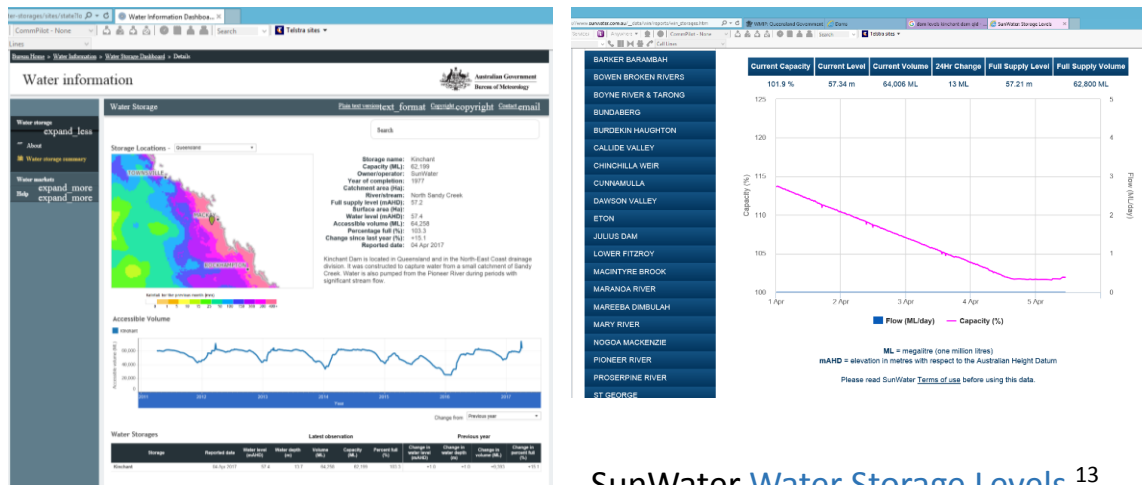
Water Information Dashboa...
CommPilot - None
Search
Telstra sites
Bureau Home > Water Information > Water Storage Dashboard > Details

Water information

Australian Government
Bureau of Meteorology

Water Storage
Plain text version text_format Copyright copyright Contact email

Water storage expand_less
About
Water storage summary
Water markets expand_more
Help expand_more

Search

Storage Locations - Queensland

Storage name: Kinchant
Capacity (ML): 62,199
Owner/operator: SunWater
Year of completion: 1977
Catchment area (Ha):
River/stream: North Sandy Creek
Full supply level (mAHD): 57.2
Surface area (Ha):
Water level (mAHD): 57.4
Accessible volume (ML): 64,258
Percentage full (%): 103.3
Change since last year (%): +15.1
Reported date: 04 Apr 2017

Kinchant Dam is located in Queensland and in the North-East Coast drainage division. It was constructed to capture water from a small catchment of Sandy Creek. Water is also pumped from the Pioneer River during periods with significant stream flow.

TOWNSVILLE
MACKAY
ROCKHAMPTON

Accessible Volume
Kinchant
Accessible volume (ML)
2011 2012 2013 2014 2015 2016 2017
Year
Change from Previous year

Water Storages
Latest observation
Previous year

| Storage | Reported date | Water level (mAHD) | Water depth (m) | Volume (ML) | Capacity (ML) | Percent full (%) | Change in water level (mAHD) | Change in water depth (m) | Change in volume (ML) | Change in percent full (%) |
|---|---|---|---|---|---|---|---|---|---|---|
| Kinchant | 04 Apr 2017 | 57.4 | 13.7 | 64,258 | 62,199 | 103.3 | +1.0 | +1.0 | +9,393 | +15.1 |

www.sunwater.com.au/...
WMP: Queensland Government
Dams
dam levels kinchant dam qld
SunWater Storage Levels
CommPilot - None
Search
Telstra sites

BARKER BARAMBAH
BOWEN BROKEN RIVERS
BOYNE RIVER & TARONG
BUNDABERG
BURDEKIN HAUGHTON
CALLIDE VALLEY
CHINCHILLA WEIR
CUNNAMULLA
DAWSON VALLEY
ETON
JULIUS DAM
LOWER FITZROY
MACINTYRE BROOK
MARANOA RIVER
MAREEBA DIMBULAH
MARY RIVER
NOGOA MACKENZIE
PIONEER RIVER
PROSERPINE RIVER
ST GEORGE

| Current Capacity | Current Level | Current Volume | 24Hr Change | Full Supply Level | Full Supply Volume |
|---|---|---|---|---|---|
| 101.9 % | 57.34 m | 64,006 ML | 13 ML | 57.21 m | 62,800 ML |

Capacity (%)
125 120 115 110 105 100
Flow (ML/day)
5 4 3 2 1 0
1 Apr 2 Apr 3 Apr 4 Apr 5 Apr
Flow (ML/day) Capacity (%)

ML = megalitre (one million litres)
mAHD = elevation in metres with respect to the Australian Height Datum

Please read SunWater Terms of use before using this data.

SunWater Water Storage Levels 13